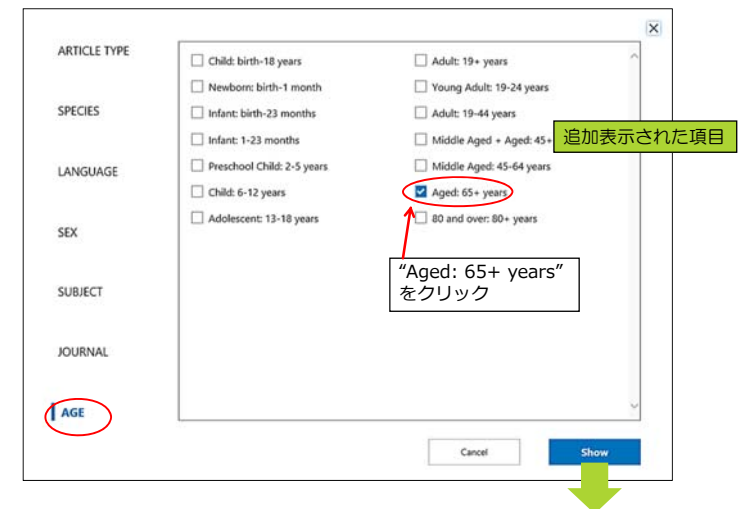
ARTICLE TYPE

SPECIES

LANGUAGE

SEX

SUBJECT

JOURNAL

AGE

Child: birth-18 years
Newborn: birth-1 month
Infant: birth-23 months
Infant: 1-23 months
Preschool Child: 2-5 years
Child: 6-12 years
Adolescent: 13-18 years

Adult: 19+ years
Young Adult: 19-24 years
Adult: 19-44 years
Middle Aged + Aged: 45+
Middle Aged: 45-64 years
Aged: 65+ years
80 and over: 80+ years

追加表示された項目

"Aged: 65+ years" をクリック

Cancel

Show